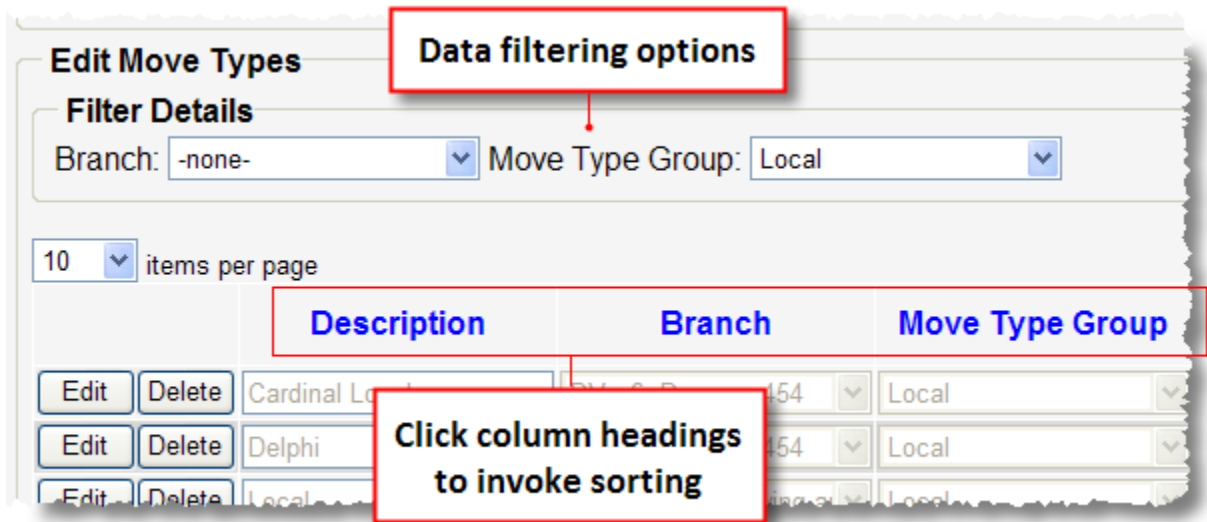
Edit Move Types

Data filtering options

Filter Details

Branch: -none-

Move Type Group: Local

10 items per page

| | | Description | Branch | Move Type Group |
|---|---|---|---|---|
| Edit | Delete | Cardinal Lo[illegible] | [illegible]454 | Local |
| Edit | Delete | Delphi | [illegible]454 | Local |
| Edit | Delete | Local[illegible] | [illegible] | Local |

Click column headings to invoke sorting